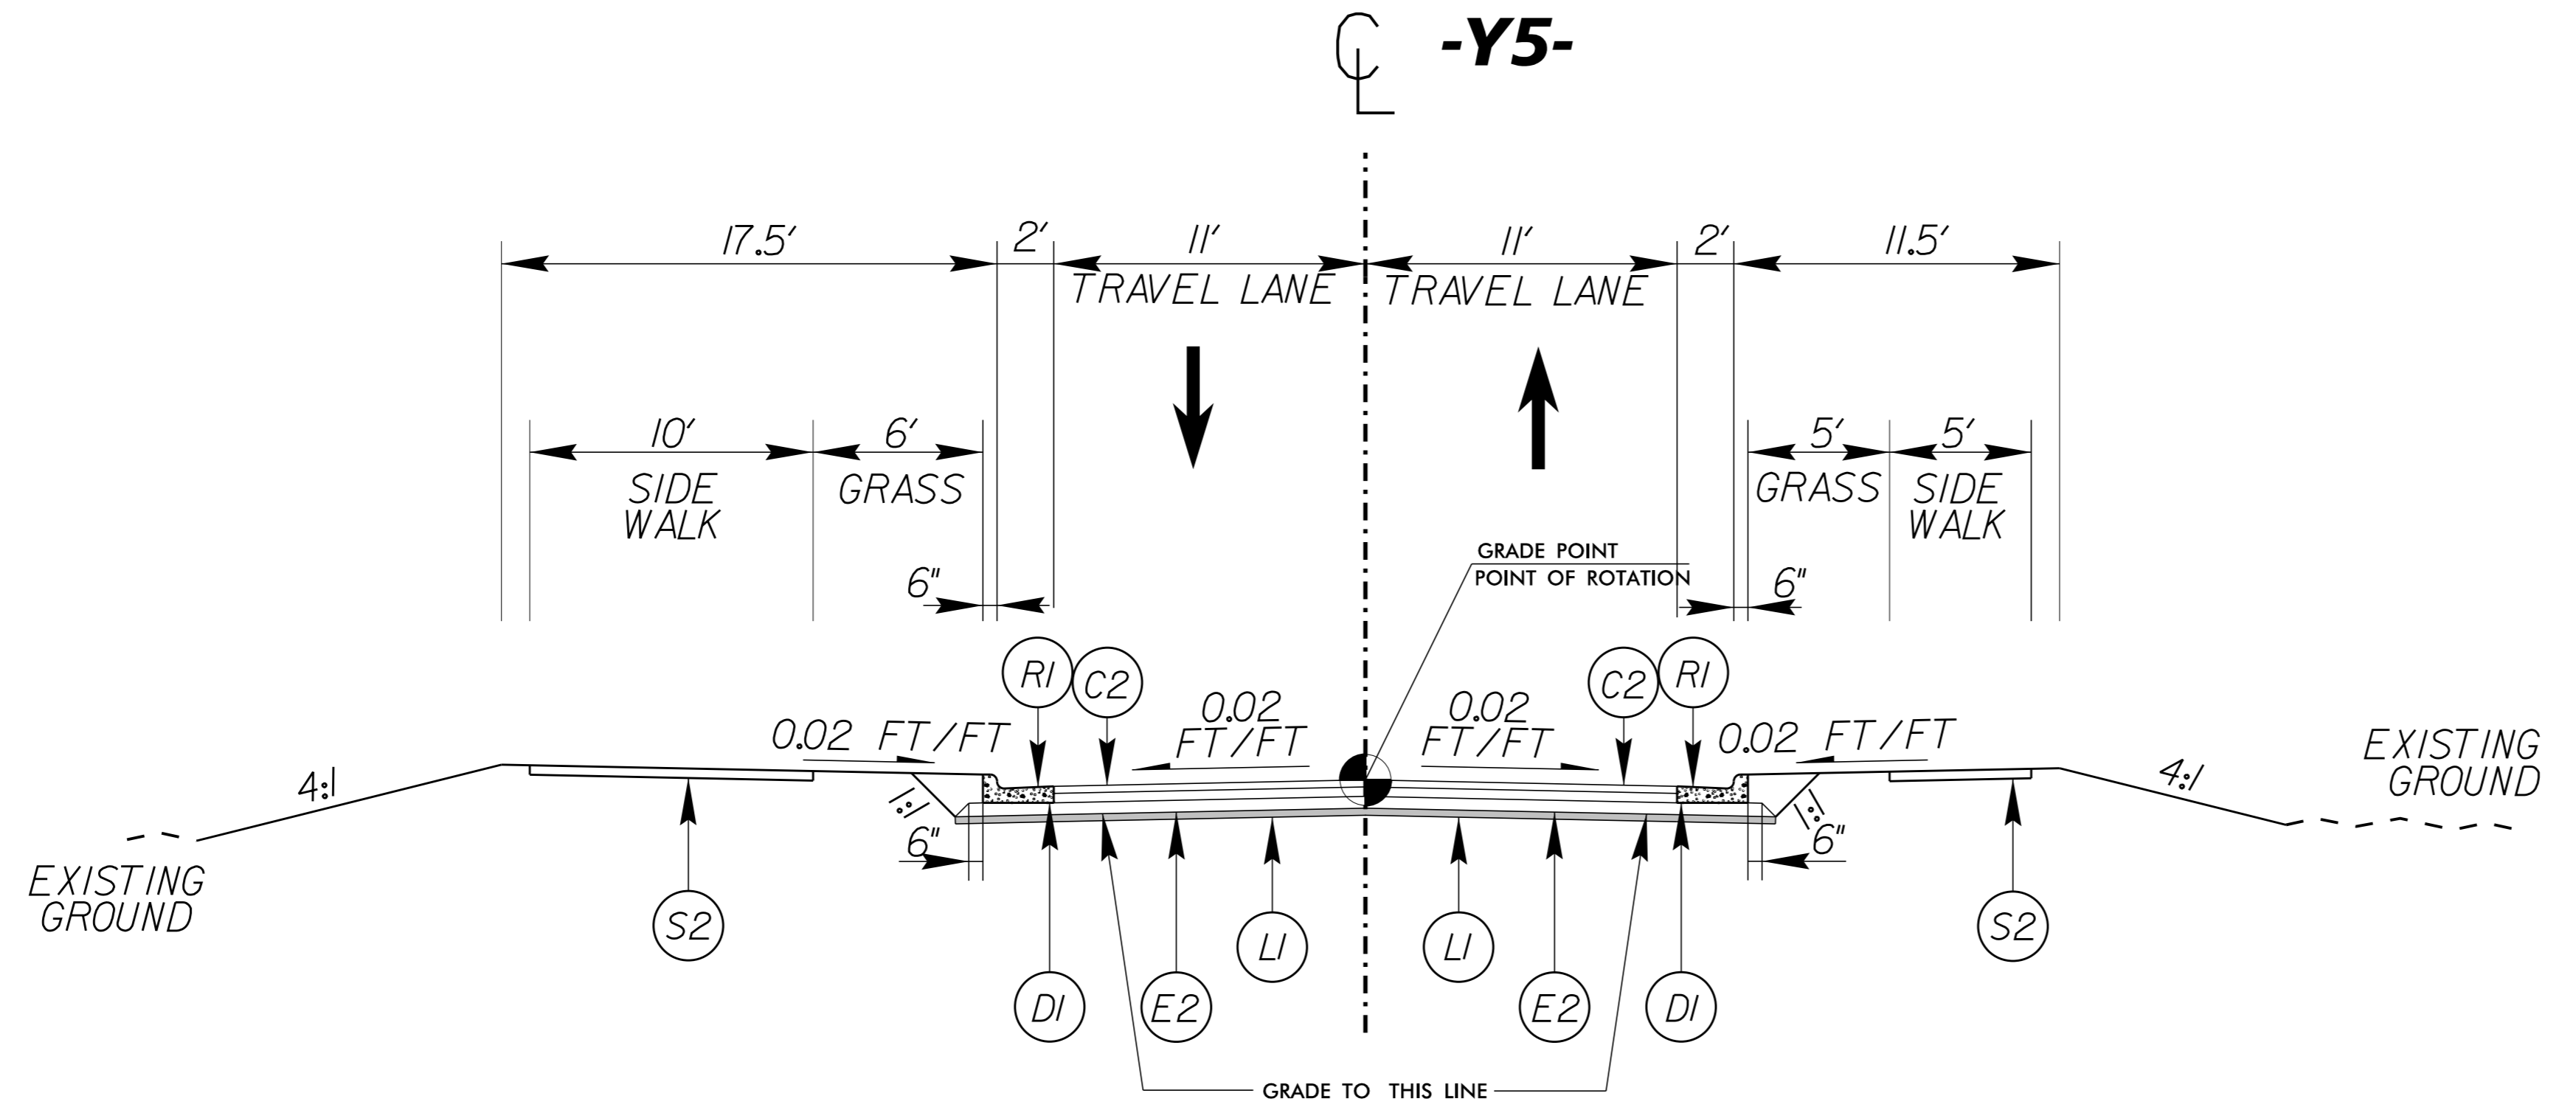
CL -Y5-

17.5'
2'
11'
TRAVEL LANE
11'
TRAVEL LANE
2'
11.5'

10'
SIDE WALK
6'
GRASS
5'
GRASS
5'
SIDE WALK

GRADE POINT
POINT OF ROTATION

6"
6"

RI
C2
C2
RI

0.02 FT/FT
0.02 FT/FT
0.02 FT/FT
0.02 FT/FT

4:1
4:1
1:1
1:1
6"
6"

EXISTING GROUND
EXISTING GROUND

S2
S2
DI
E2
LI
LI
E2
DI

GRADE TO THIS LINE